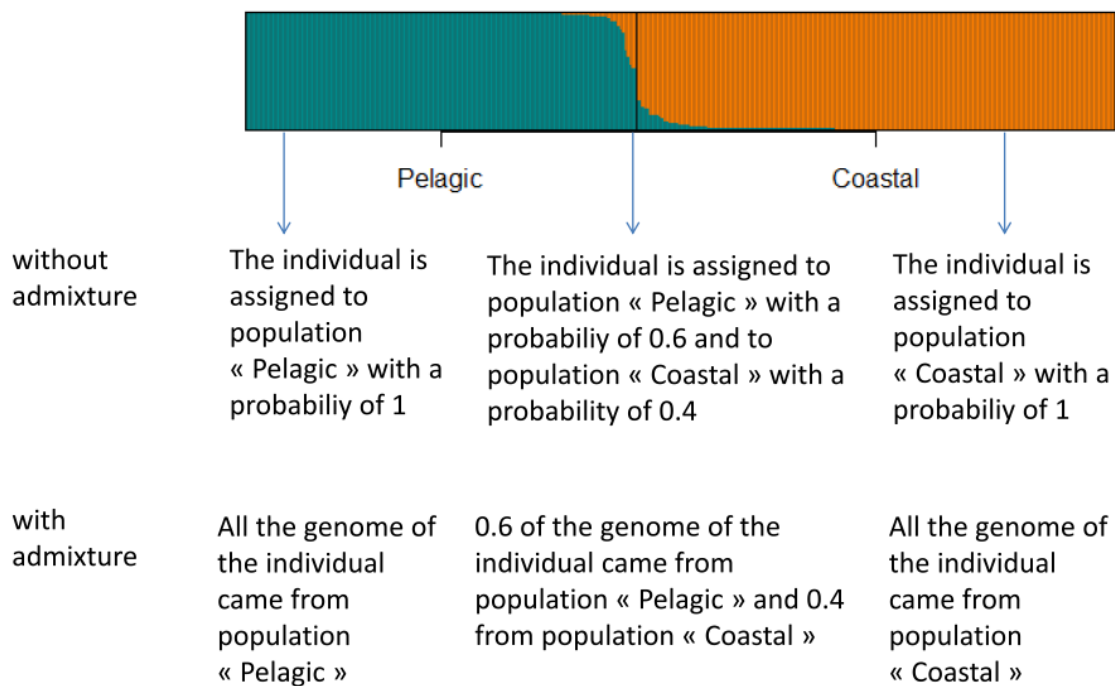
Pelagic

Coastal

without admixture

The individual is assigned to population « Pelagic » with a probabiliy of 1

The individual is assigned to population « Pelagic » with a probabiliy of 0.6 and to population « Coastal » with a probability of 0.4

The individual is assigned to population « Coastal » with a probabiliy of 1

with admixture

All the genome of the individual came from population « Pelagic »

0.6 of the genome of the individual came from population « Pelagic » and 0.4 from population « Coastal »

All the genome of the individual came from population « Coastal »